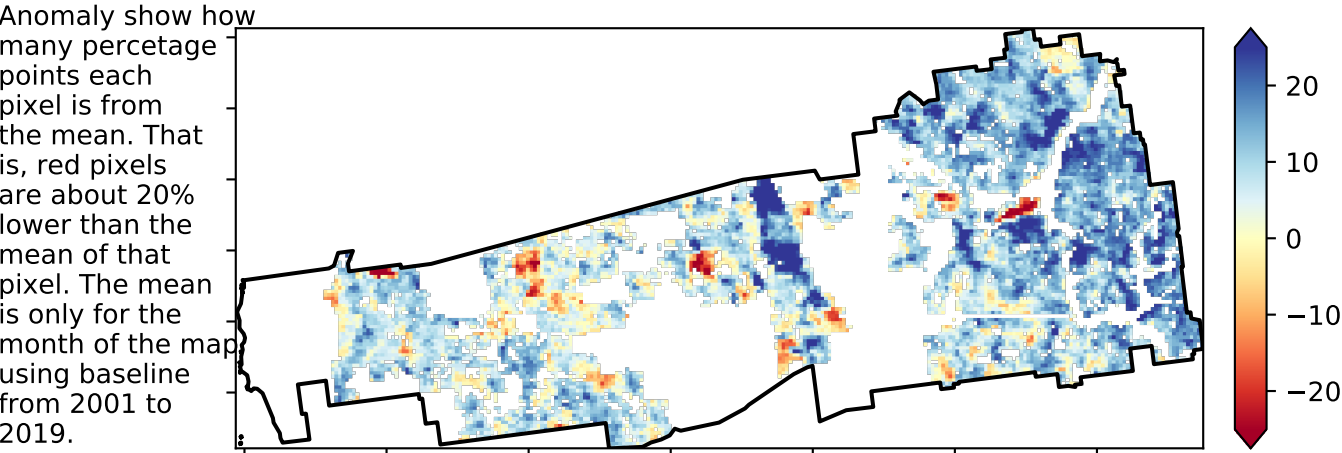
Anomaly show how many percetage points each pixel is from the mean. That is, red pixels are about 20% lower than the mean of that pixel. The mean is only for the month of the map using baseline from 2001 to 2019.

20
10
0
−10
−20